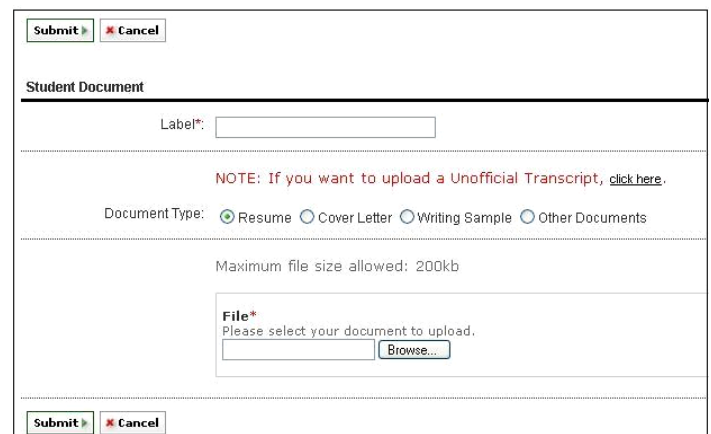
Submit Cancel

Student Document

Label*:

NOTE: If you want to upload a Unofficial Transcript, click here.

Document Type: Resume Cover Letter Writing Sample Other Documents

Maximum file size allowed: 200kb

File*
Please select your document to upload.
Browse...

Submit Cancel